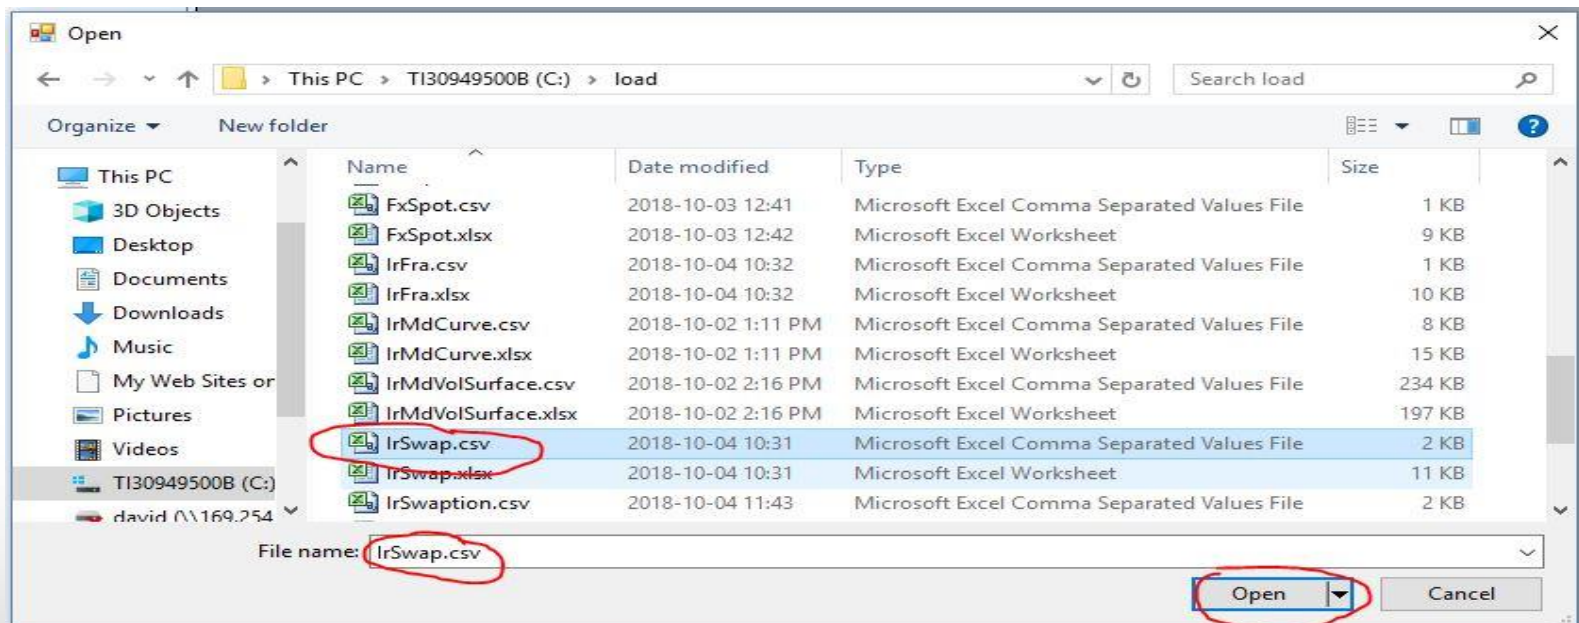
Open

This PC > TI30949500B (C:) > load

Search load

Organize ▾ New folder

This PC
3D Objects
Desktop
Documents
Downloads
Music
My Web Sites or
Pictures
Videos
TI30949500B (C:)
david (\\169.254

| Name | Date modified | Type | Size |
|---|---|---|---|
| FxSpot.csv | 2018-10-03 12:41 | Microsoft Excel Comma Separated Values File | 1 KB |
| FxSpot.xlsx | 2018-10-03 12:42 | Microsoft Excel Worksheet | 9 KB |
| IrFra.csv | 2018-10-04 10:32 | Microsoft Excel Comma Separated Values File | 1 KB |
| IrFra.xlsx | 2018-10-04 10:32 | Microsoft Excel Worksheet | 10 KB |
| IrMdCurve.csv | 2018-10-02 1:11 PM | Microsoft Excel Comma Separated Values File | 8 KB |
| IrMdCurve.xlsx | 2018-10-02 1:11 PM | Microsoft Excel Worksheet | 15 KB |
| IrMdVolSurface.csv | 2018-10-02 2:16 PM | Microsoft Excel Comma Separated Values File | 234 KB |
| IrMdVolSurface.xlsx | 2018-10-02 2:16 PM | Microsoft Excel Worksheet | 197 KB |
| IrSwap.csv | 2018-10-04 10:31 | Microsoft Excel Comma Separated Values File | 2 KB |
| IrSwap.xlsx | 2018-10-04 10:31 | Microsoft Excel Worksheet | 11 KB |
| IrSwaption.csv | 2018-10-04 11:43 | Microsoft Excel Comma Separated Values File | 2 KB |

File name: IrSwap.csv

Open
Cancel